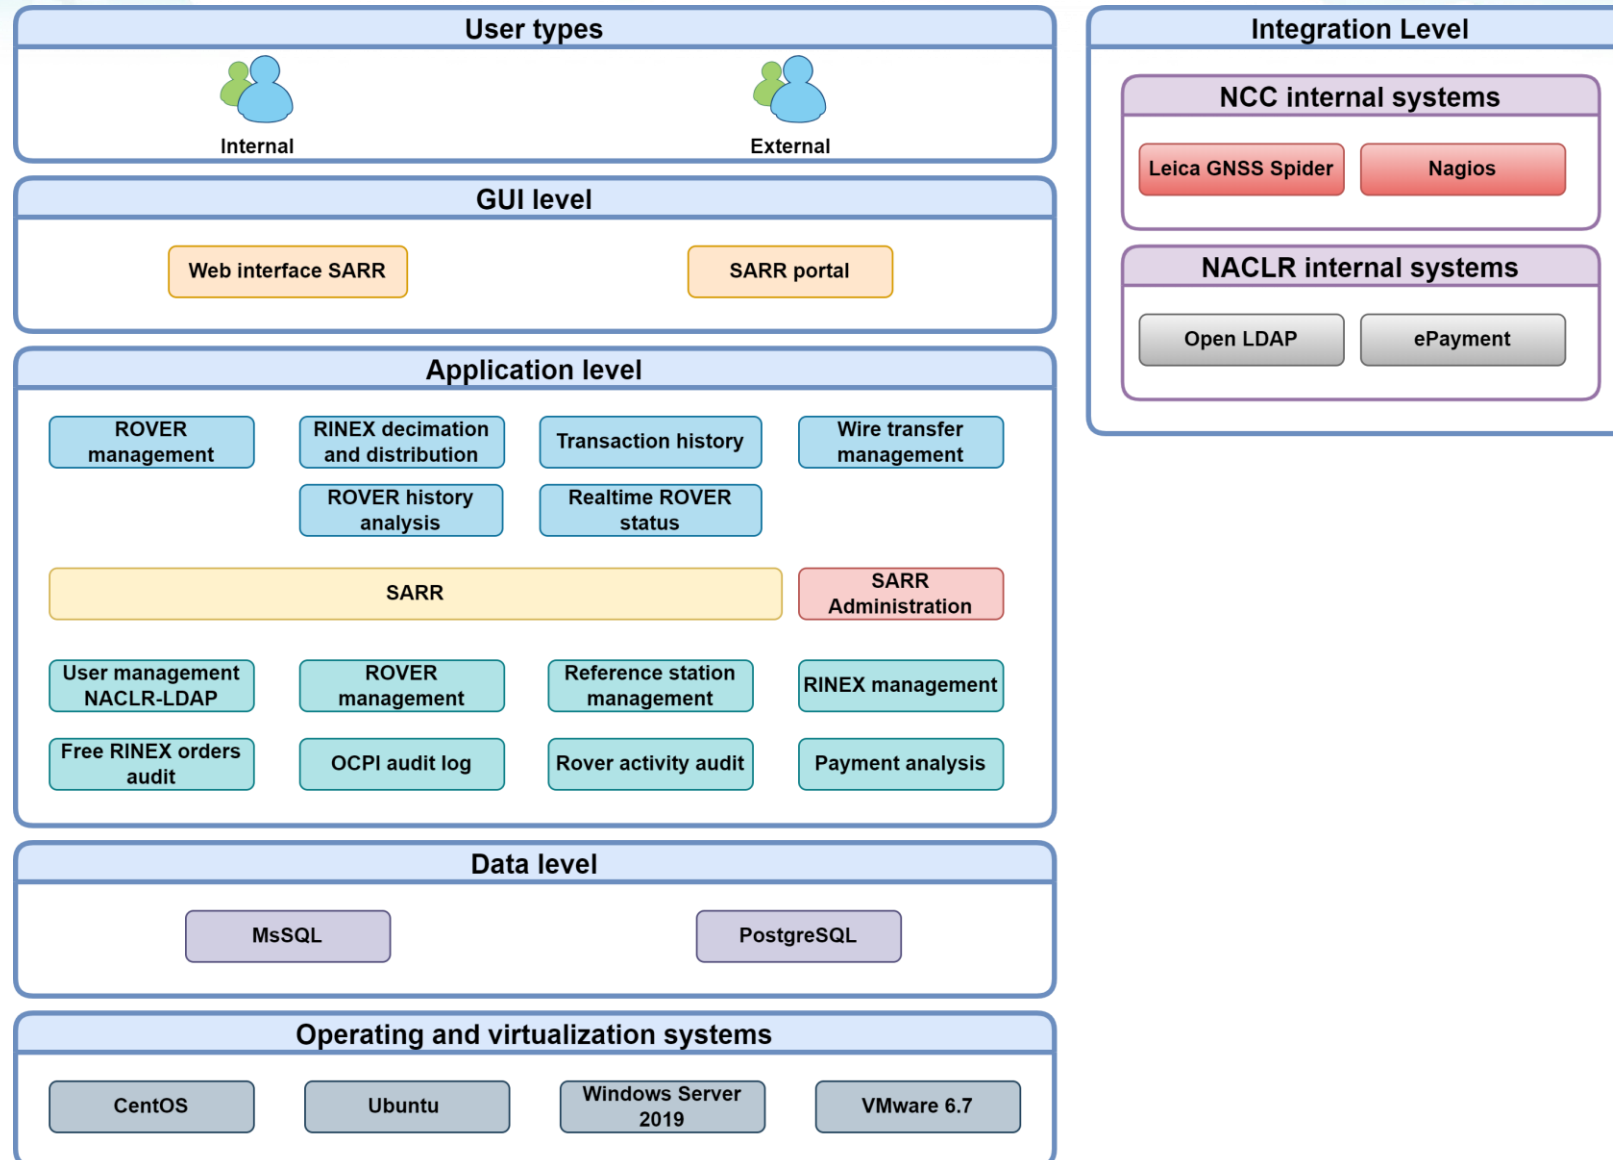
User types

Internal

External

GUI level

Web interface SARR

SARR portal

Application level

ROVER management

RINEX decimation and distribution

Transaction history

Wire transfer management

ROVER history analysis

Realtime ROVER status

SARR

SARR Administration

User management NACLR-LDAP

ROVER management

Reference station management

RINEX management

Free RINEX orders audit

OCPI audit log

Rover activity audit

Payment analysis

Data level

MsSQL

PostgreSQL

Operating and virtualization systems

CentOS

Ubuntu

Windows Server 2019

VMware 6.7

Integration Level

NCC internal systems

Leica GNSS Spider

Nagios

NACLR internal systems

Open LDAP

ePayment